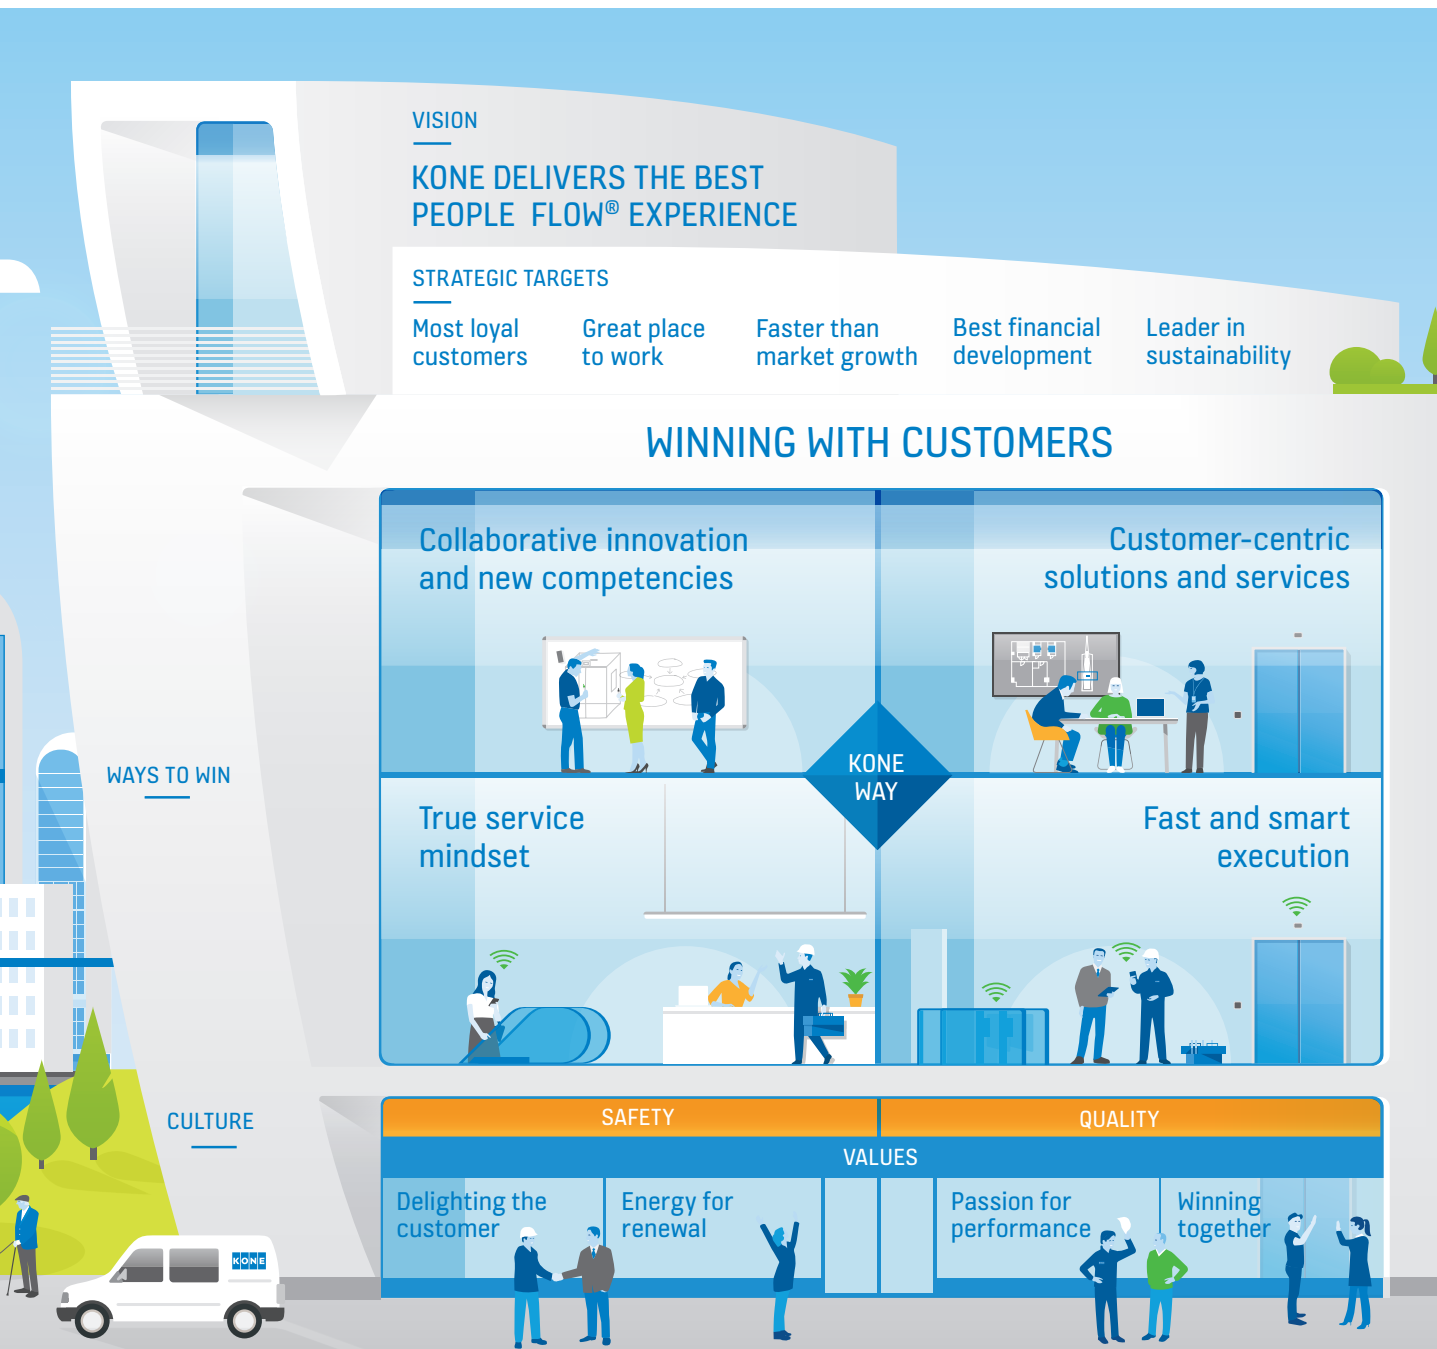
VISION

KONE DELIVERS THE BEST PEOPLE FLOW® EXPERIENCE

STRATEGIC TARGETS

Most loyal customers

Great place to work

Faster than market growth

Best financial development

Leader in sustainability

WINNING WITH CUSTOMERS

WAYS TO WIN

Collaborative innovation and new competencies

Customer-centric solutions and services

KONE WAY

True service mindset

Fast and smart execution

CULTURE

SAFETY

QUALITY

VALUES

Delighting the customer

Energy for renewal

Passion for performance

Winning together

KONE